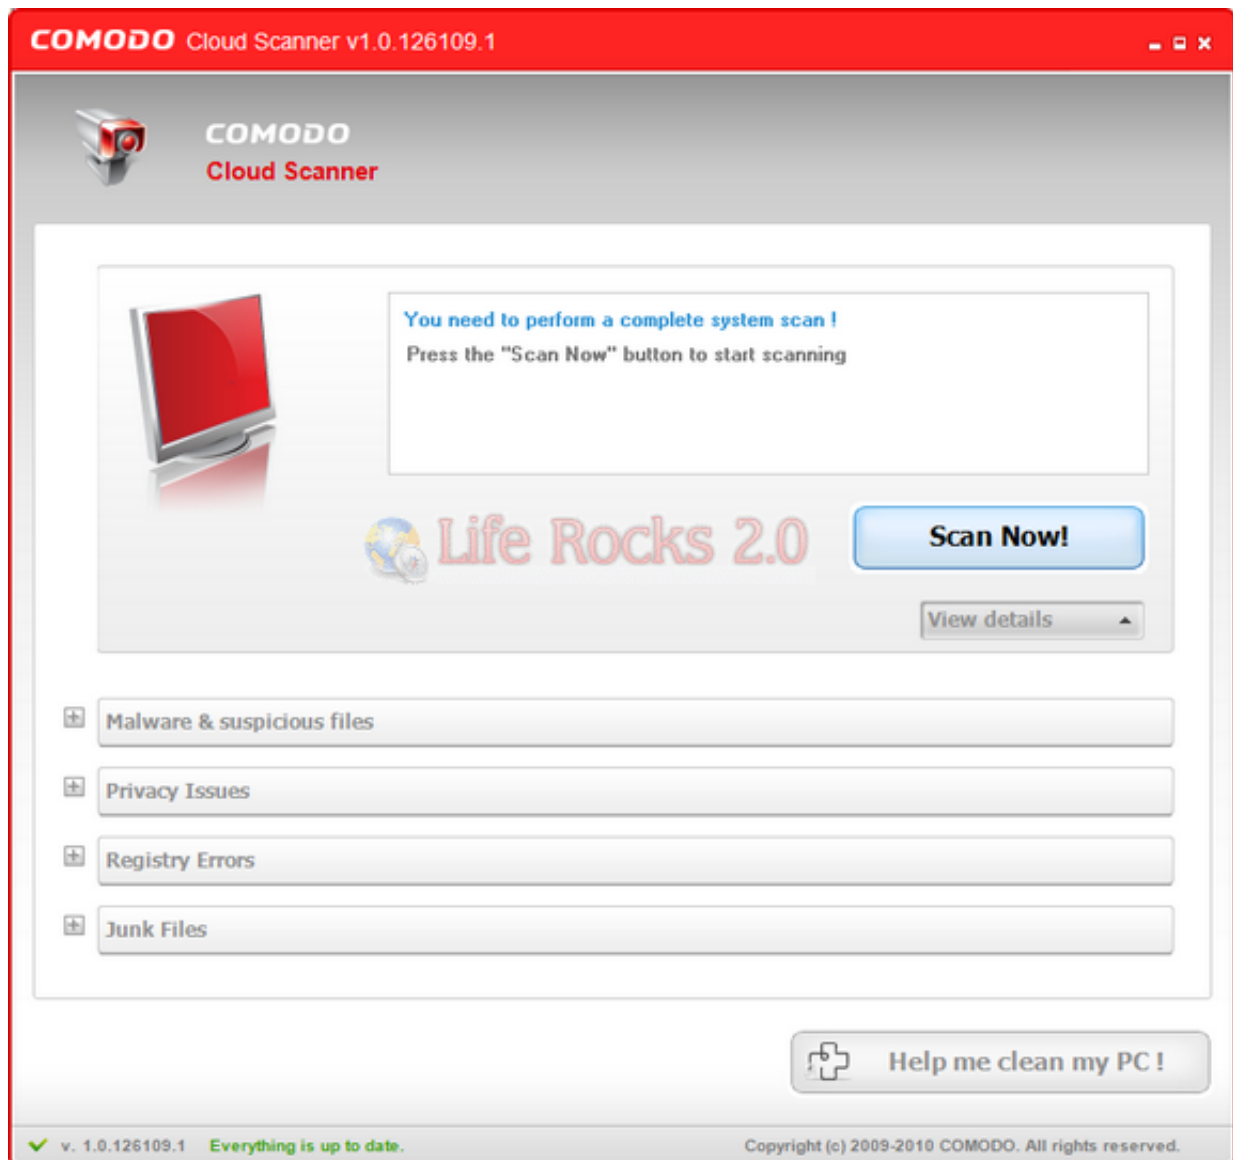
COMODO Cloud Scanner v1.0.126109.1

COMODO
Cloud Scanner

You need to perform a complete system scan !
Press the "Scan Now" button to start scanning

Life Rocks 2.0

Scan Now!

View details

Malware & suspicious files

Privacy Issues

Registry Errors

Junk Files

Help me clean my PC !

v. 1.0.126109.1 Everything is up to date.

Copyright (c) 2009-2010 COMODO. All rights reserved.